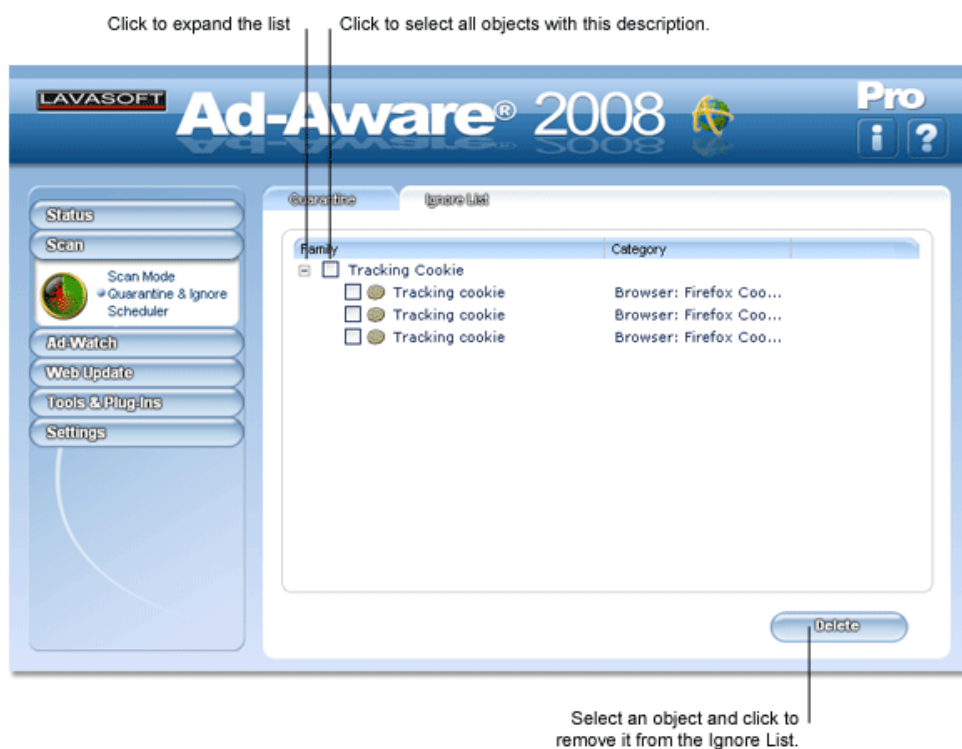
Click to expand the list

Click to select all objects with this description.

LAVASOFT

Ad-Aware® 2008

Pro

i

?

Status

Scan

Scan Mode

Quarantine & Ignore

Scheduler

Ad-Watch

Web Update

Tools & Plug-Ins

Settings

Quarantine

Ignore List

| Family | Category |
|---|---|
| ⊟ Tracking Cookie | |
| Tracking cookie | Browser: Firefox Coo... |
| Tracking cookie | Browser: Firefox Coo... |
| Tracking cookie | Browser: Firefox Coo... |

Delete

Select an object and click to remove it from the Ignore List.